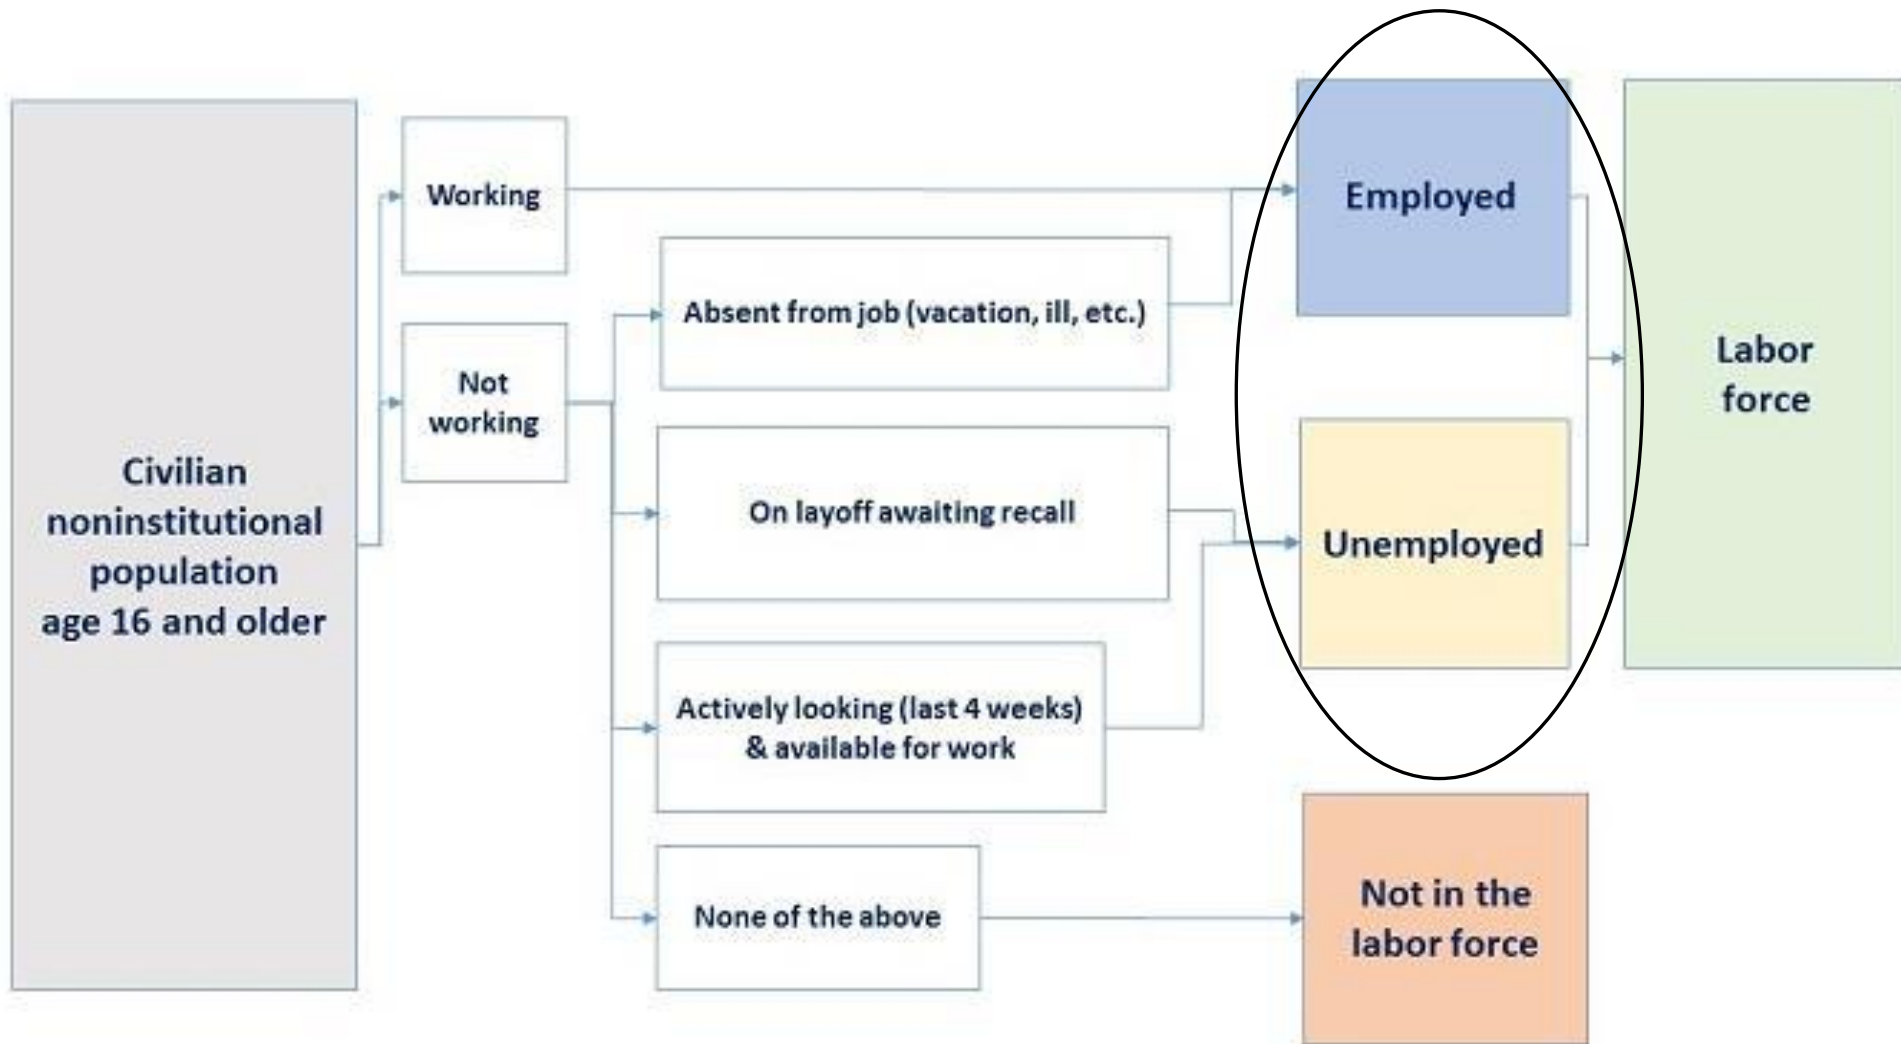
Civilian noninstitutional population age 16 and older

Working

Not working

Absent from job (vacation, ill, etc.)

On layoff awaiting recall

Actively looking (last 4 weeks) & available for work

None of the above

Employed

Unemployed

Not in the labor force

Labor force